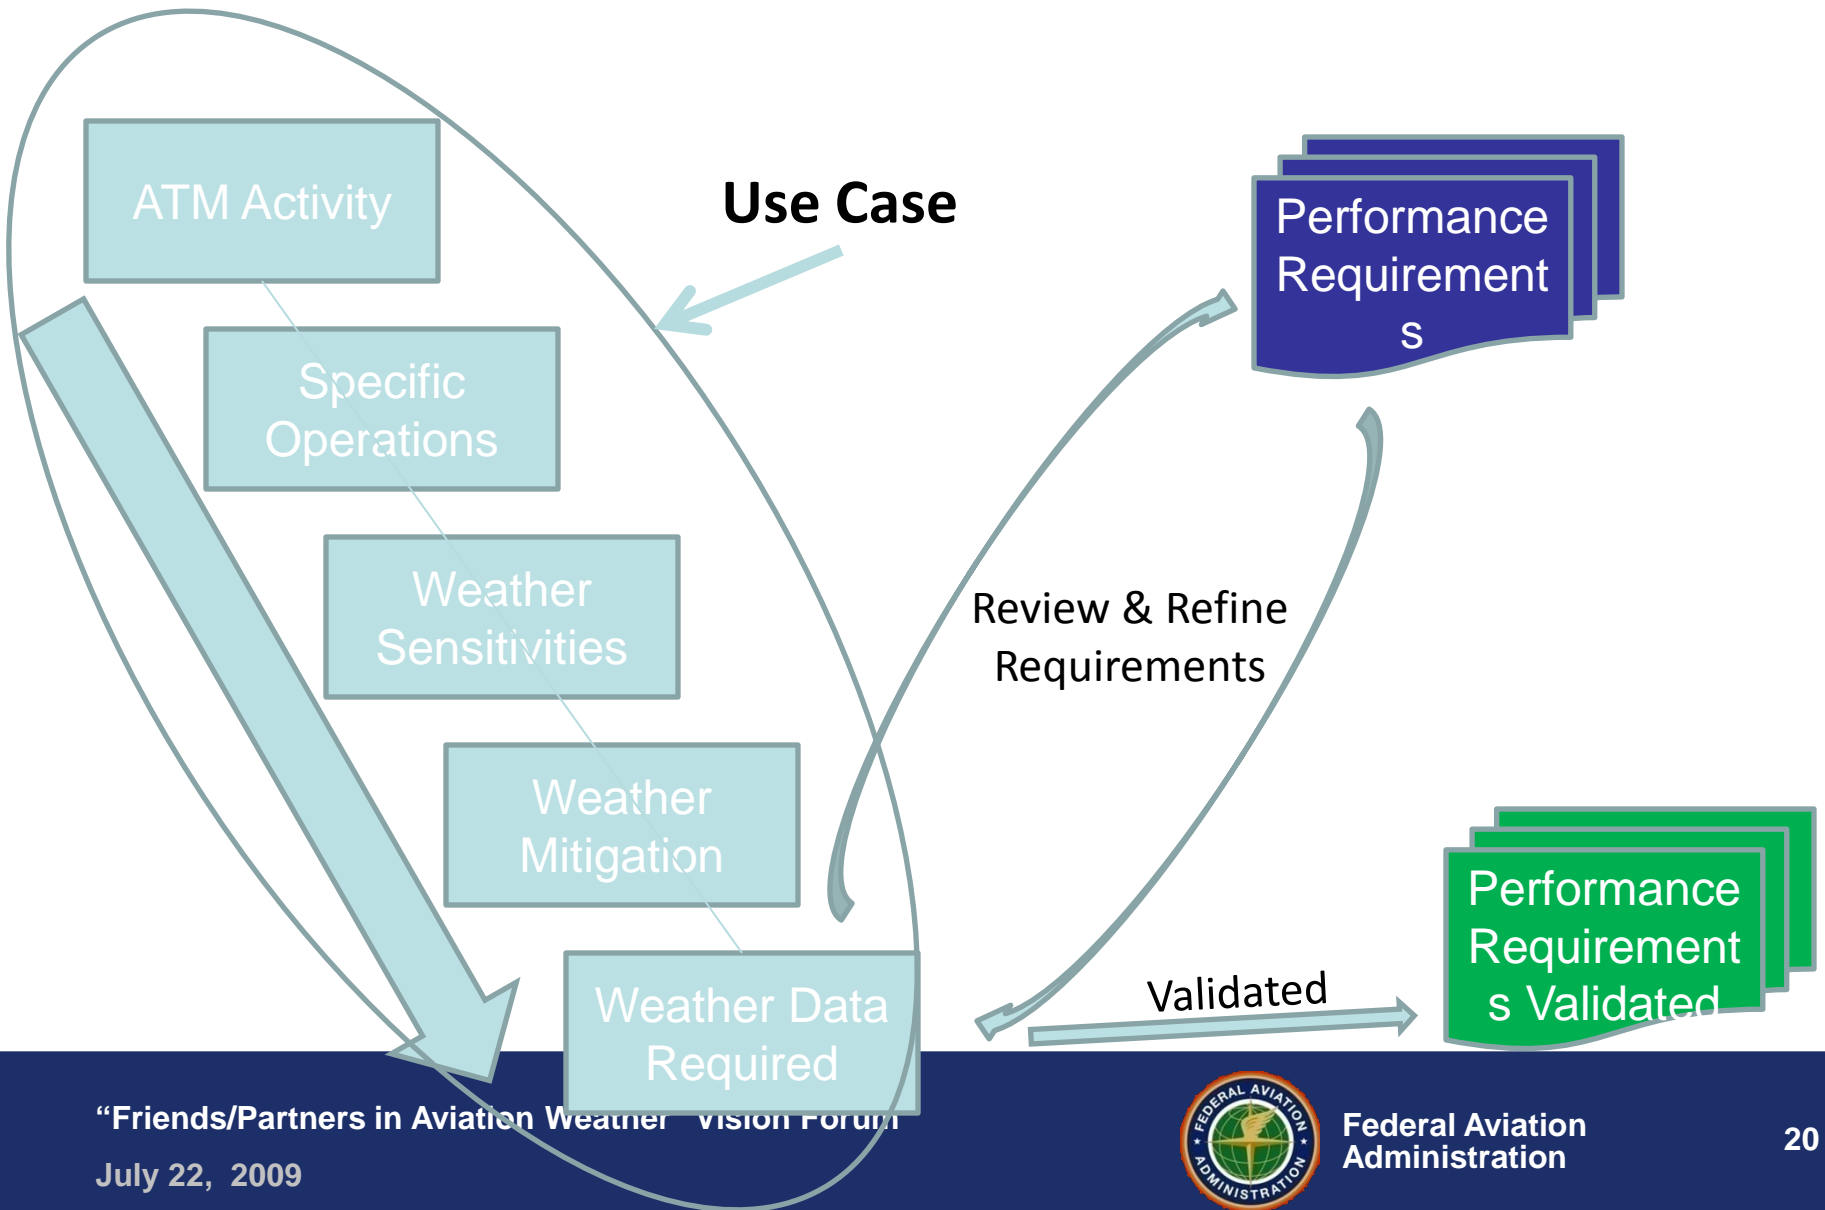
ATM Activity

Specific Operations

Weather Sensitivities

Weather Mitigation

Weather Data Required

Use Case

Performance Requirements

Review & Refine Requirements

Validated

Performance Requirements Validated

“Friends/Partners in Aviation Weather” Vision Forum

July 22, 2009

FEDERAL AVIATION ADMINISTRATION

Federal Aviation Administration

20